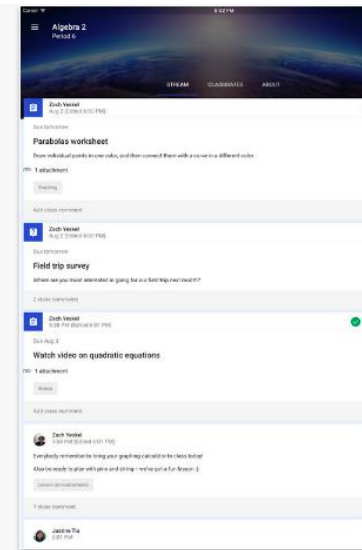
Carrier
5:02 PM
Algebra 2
Period 6
STREAM
CLASSMATES
ABOUT

Zach Yeskel
Aug 2 (Edited 6:00 PM)
Due tomorrow
Parabolas worksheet
Draw individual points in one color, and then connect them with a curve in a different color
1 attachment
Graphing
Add class comment

Zach Yeskel
Aug 2 (Edited 6:00 PM)
Due tomorrow
Field trip survey
Where are you most interested in going for our field trips next month?
2 class comments

Zach Yeskel
5:38 PM (Edited 6:01 PM)
Due Aug 3
Watch video on quadratic equations
1 attachment
Videos
Add class comment

Zach Yeskel
5:44 PM (Edited 6:01 PM)
Everybody remember to bring your graphing calculator to class today!
Also be ready to play with pins and string – we've got a fun lesson :)
Lesson announcements
1 class comment

Jasmine Tia
6:01 PM